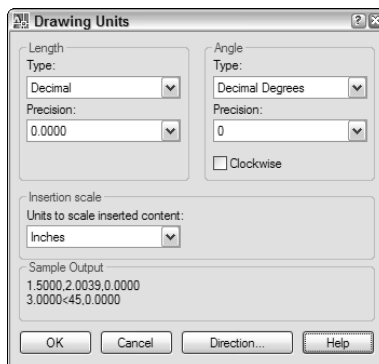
Drawing Units

Length
Type:
Decimal
Precision:
0.0000

Angle
Type:
Decimal Degrees
Precision:
0
Clockwise

Insertion scale
Units to scale inserted content:
Inches

Sample Output
1.5000,2.0039,0.0000
3.0000<45,0.0000

OK
Cancel
Direction...
Help